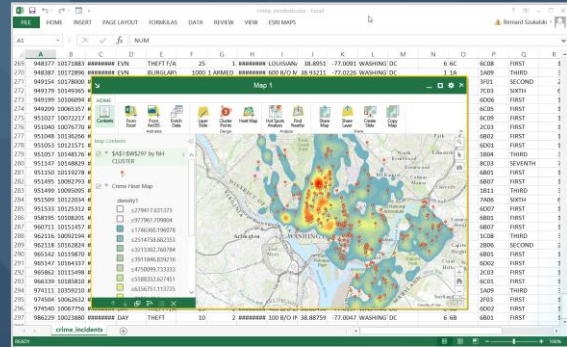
crime_incidents - Excel

Bernard Szukalski

FILE HOME INSERT PAGE LAYOUT FORMULAS DATA REVIEW VIEW ESRI MAPS

A1 NUM

| | A | B | C | D | E | F | G | H | I | J | K | L | M | N | O | P |
|---|---|---|---|---|---|---|---|---|---|---|---|---|---|---|---|---|
| 269 | 948377 | 10171883 | ######## | EVN | THEFT F/A | 25 | 1 | ######## | LOUISIAN | 38.8951 | -77.0091 | WASHING | DC | 6 | 6C | FIRST |
| 270 | 948377 | 10172896 | ######## | EVN | BURGLAR | 1000 1 | ARMED | ######## | 600 B/O W | 38.9321 | -77.0022 | WASHING | DC | 1 | 1A | 1A09 | THIRD |
| 271 | 949024 | 10178000 | | | | | | | | | | | | | | 3F01 | SECOND |
| 272 | 949179 | 10149165 | | | | | | | | | | | | | | 7C03 | SIXTH |
| 273 | 949199 | 10106894 | | | | | | | | | | | | | | 6D06 | FIRST |
| 274 | 949209 | 10065357 | | | | | | | | | | | | | | 6D07 | FIRST |
| 275 | 951027 | 10072217 | | | | | | | | | | | | | | 6C09 | FIRST |
| 276 | 951040 | 10076179 | | | | | | | | | | | | | | 2C03 | FIRST |
| 277 | 951048 | 10071378 | | | | | | | | | | | | | | 6B02 | FIRST |
| 278 | 951053 | 10121571 | | | | | | | | | | | | | | 6D01 | FIRST |
| 279 | 951057 | 10148176 | | | | | | | | | | | | | | 1B04 | THIRD |
| 280 | 951113 | 10148337 | | | | | | | | | | | | | | 2C03 | SEVENTH |
| 281 | 951150 | 10119278 | | | | | | | | | | | | | | 6B01 | FIRST |
| 282 | 951490 | 10092793 | | | | | | | | | | | | | | 6D07 | FIRST |
| 283 | 951499 | 10095095 | | | | | | | | | | | | | | 6B11 | THIRD |
| 284 | 951509 | 10120034 | | | | | | | | | | | | | | 7A06 | SEVENTH |
| 285 | 953115 | 10125312 | | | | | | | | | | | | | | 6D07 | FIRST |
| 286 | 958195 | 10120558 | | | | | | | | | | | | | | 6B01 | FIRST |
| 287 | 960711 | 10151657 | | | | | | | | | | | | | | 6D01 | FIRST |
| 288 | 962116 | 10062194 | | | | | | | | | | | | | | 6C01 | FIRST |
| 289 | 962118 | 10162824 | | | | | | | | | | | | | | 2B06 | SECOND |
| 290 | 962169 | 10165720 | | | | | | | | | | | | | | 2B01 | FIRST |
| 291 | 965347 | 10164337 | | | | | | | | | | | | | | 6D01 | FIRST |
| 292 | 965862 | 10115498 | | | | | | | | | | | | | | 6D01 | FIRST |
| 293 | 966339 | 10185810 | | | | | | | | | | | | | | 6D01 | FIRST |
| 294 | 974111 | 10159210 | | | | | | | | | | | | | | 6B01 | FIRST |
| 295 | 974584 | 10062632 | | | | | | | | | | | | | | 1F03 | FIRST |
| 296 | 974540 | 10067756 | | | | | | | | | | | | | | 6D02 | FIRST |
| 297 | 975257 | 10140092 | | | | | | | | | | | | | | 6B02 | FIRST |
| 298 | 975229 | 10071391 | ######## | DAY | THEFT | 10 | 2 | ######## | 100 B/O W | 38.8897 | -77.0001 | WASHING | DC | 6 | 6B | FIRST |

Map 1

HOME
Contents | From Excel | From ArcGIS | Enrich Data | Layer Style | Cluster Points | Heat Map | Hot Spots Analysis | Find Nearby | Share Map | Share Layer | Create Slide | Copy Map
Add | Design | Analysis | Share

Map Contents
$A$1:$W$297 by NH CLUSTER
Crime Heat Map
density1
≤.279417.631373
≤.977967.709804
≤.1746360.196078
≤.2514758.882353
≤.3213382.760784
≤.3911846.629216
≤.4750099.733333
≤.5188352.627451
≤.6356751.113725

Arlington
WASHINGTON

crime_incidents

READY